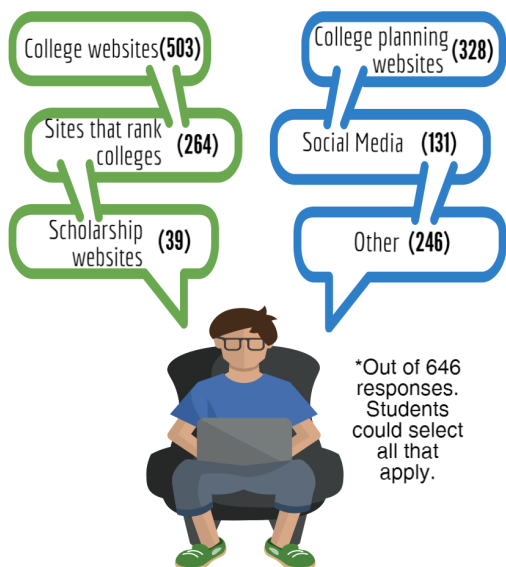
College websites (503)

Sites that rank colleges (264)

Scholarship websites (39)

College planning websites (328)

Social Media (131)

Other (246)

*Out of 646 responses. Students could select all that apply.